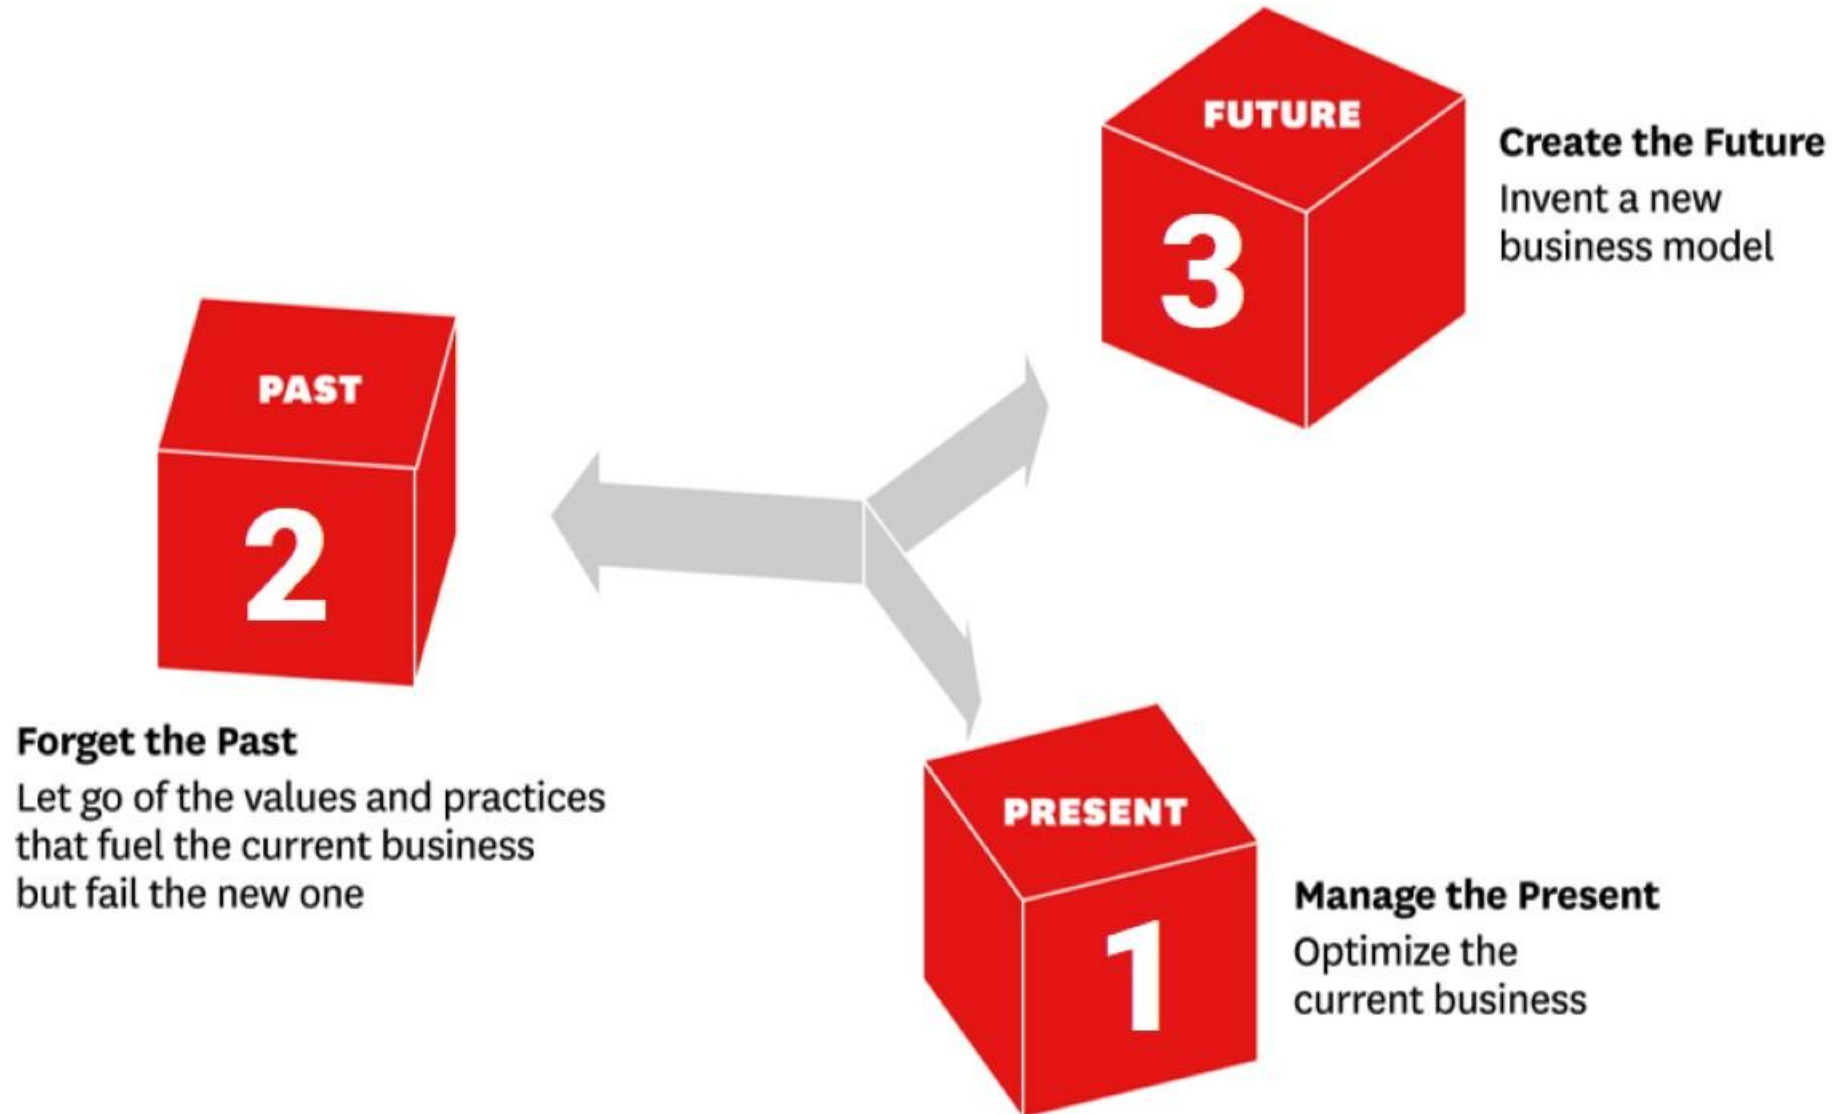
FUTURE

3

Create the Future
Invent a new business model

PAST

2

Forget the Past
Let go of the values and practices that fuel the current business but fail the new one

PRESENT

1

Manage the Present
Optimize the current business